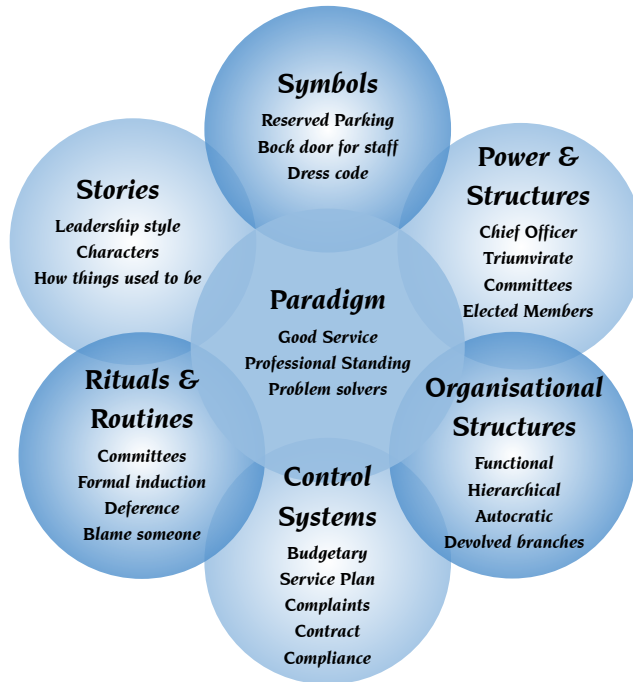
Symbols
Reserved Parking
Bock door for staff
Dress code

Stories
Leadership style
Characters
How things used to be

Power & Structures
Chief Officer
Triumvirate
Committees
Elected Members

Paradigm
Good Service
Professional Standing
Problem solvers

Rituals & Routines
Committees
Formal induction
Deference
Blame someone

Organisational Structures
Functional
Hierarchical
Autocratic
Devolved branches

Control Systems
Budgetary
Service Plan
Complaints
Contract
Compliance